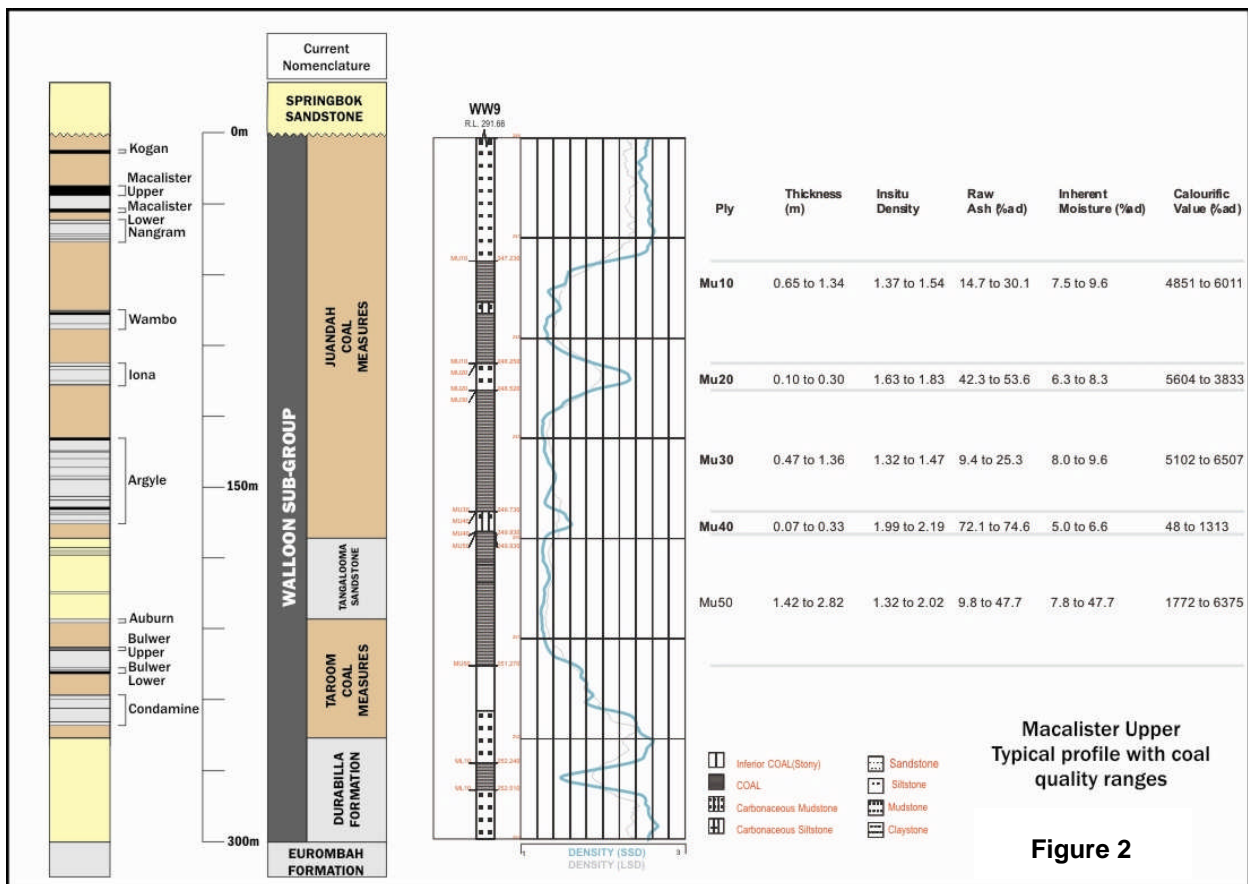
Kogan
Macalister Upper
Macalister Lower
Nangram
Wambo
Iona
Argyle
Auburn
Bulwer Upper
Bulwer Lower
Condamine

0m
150m
300m

Current Nomenclature
SPRINGBOK SANDSTONE
WALLOON SUB-GROUP
JUANDAH COAL MEASURES
TANGALOOMA SANDSTONE
TAROOM COAL MEASURES
DURABILLA FORMATION
EUROMBAH FORMATION

WW9
R.L. 291.66

DENSITY (SSD)
DENSITY (LSD)

| Ply | Thickness (m) | Insitu Density | Raw Ash (%ad) | Inherent Moisture (%ad) | Calourific Value (%ad) |
|---|---|---|---|---|---|
| Mu10 | 0.65 to 1.34 | 1.37 to 1.54 | 14.7 to 30.1 | 7.5 to 9.6 | 4851 to 6011 |
| Mu20 | 0.10 to 0.30 | 1.63 to 1.83 | 42.3 to 53.6 | 6.3 to 8.3 | 5604 to 3833 |
| Mu30 | 0.47 to 1.36 | 1.32 to 1.47 | 9.4 to 25.3 | 8.0 to 9.6 | 5102 to 6507 |
| Mu40 | 0.07 to 0.33 | 1.99 to 2.19 | 72.1 to 74.6 | 5.0 to 6.6 | 48 to 1313 |
| Mu50 | 1.42 to 2.82 | 1.32 to 2.02 | 9.8 to 47.7 | 7.8 to 47.7 | 1772 to 6375 |

Inferior COAL(Stony)
COAL
Carbonaceous Mudstone
Carbonaceous Siltstone
Sandstone
Siltstone
Mudstone
Claystone

Macalister Upper
Typical profile with coal quality ranges

Figure 2